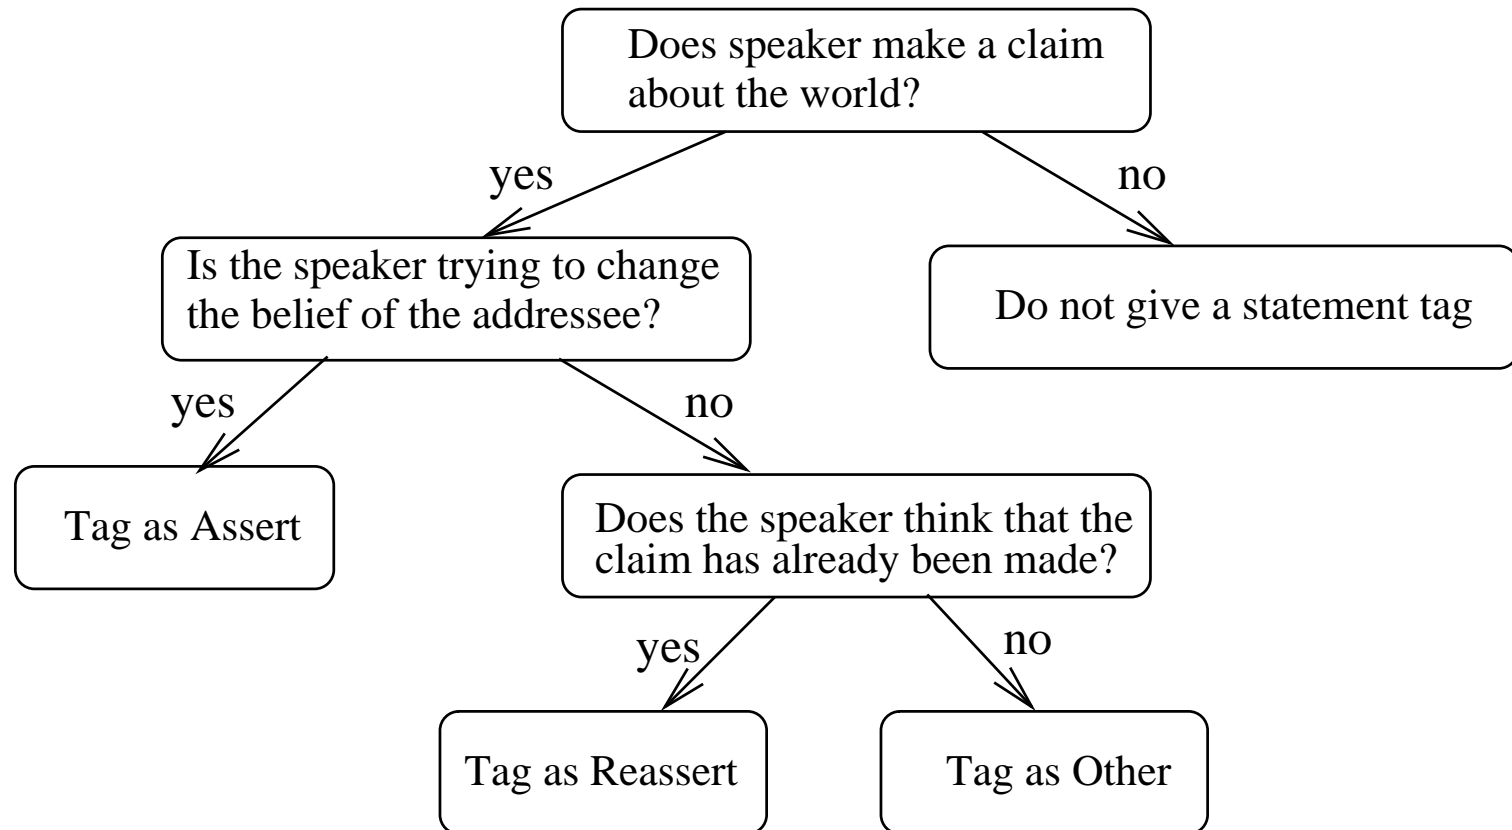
Does speaker make a claim about the world?

yes

no

Is the speaker trying to change the belief of the addressee?

Do not give a statement tag

yes

no

Tag as Assert

Does the speaker think that the claim has already been made?

yes

no

Tag as Reassert

Tag as Other